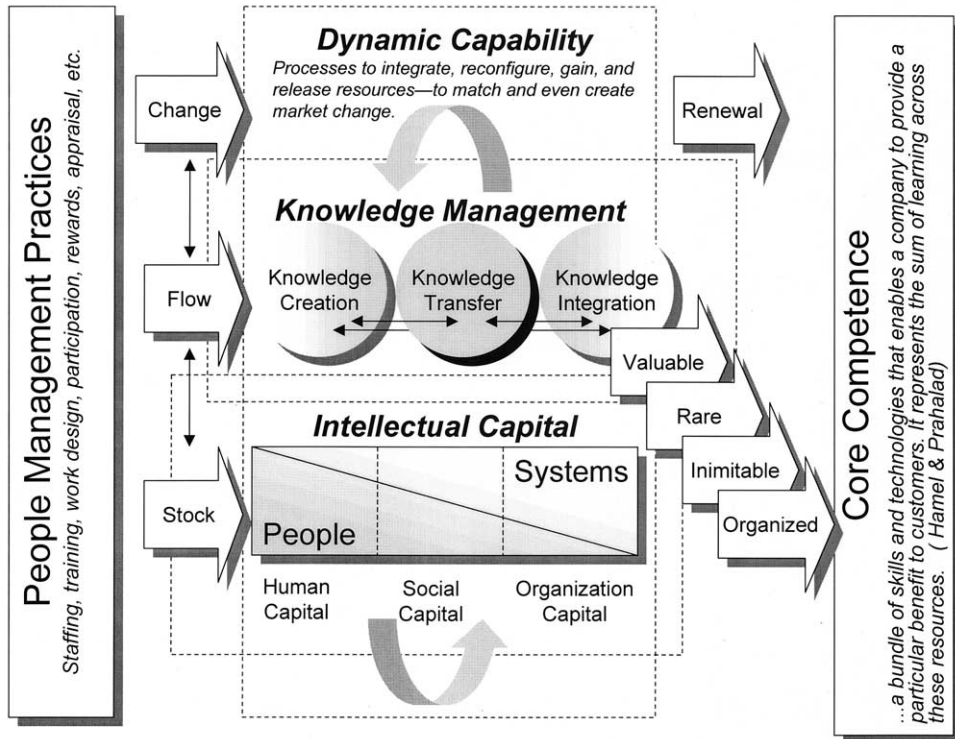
People Management Practices
Staffing, training, work design, participation, rewards, appraisal, etc.

Change

Flow

Stock

Dynamic Capability
Processes to integrate, reconfigure, gain, and release resources—to match and even create market change.

Renewal

Knowledge Management
Knowledge Creation
Knowledge Transfer
Knowledge Integration

Valuable

Rare

Inimitable

Organized

Intellectual Capital
Systems
People

Human Capital
Social Capital
Organization Capital

Core Competence
...a bundle of skills and technologies that enables a company to provide a particular benefit to customers. It represents the sum of learning across these resources. ( Hamel & Prahalad)